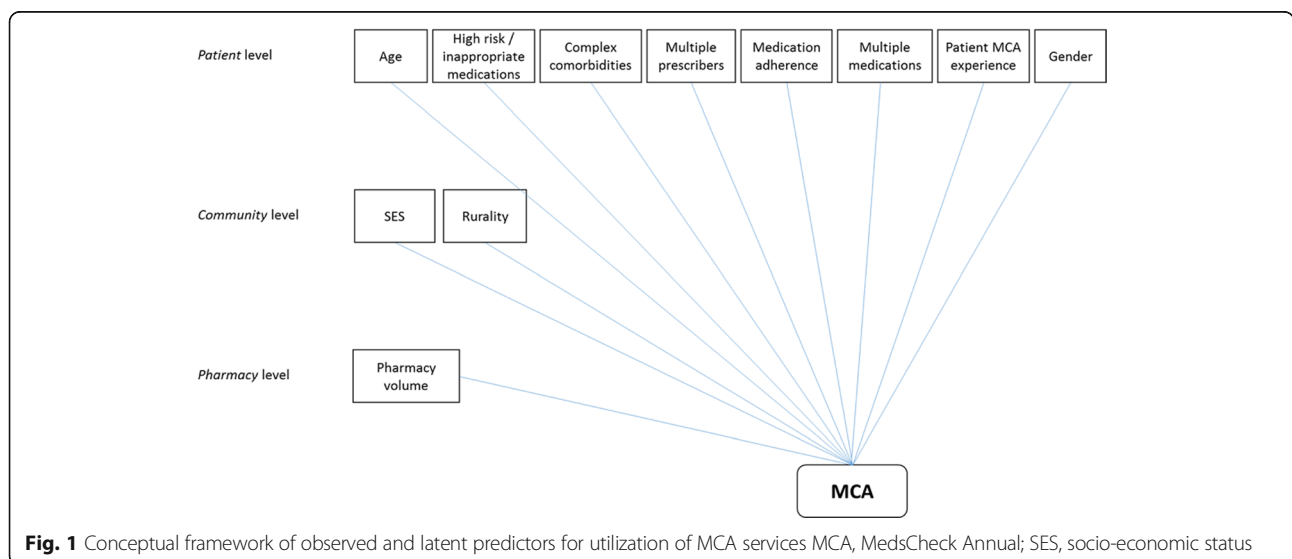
Patient level

Age

High risk / inappropriate medications

Complex comorbidities

Multiple prescribers

Medication adherence

Multiple medications

Patient MCA experience

Gender

Community level

SES

Rurality

Pharmacy level

Pharmacy volume

MCA

**Fig. 1** Conceptual framework of observed and latent predictors for utilization of MCA services MCA, MedsCheck Annual; SES, socio-economic status